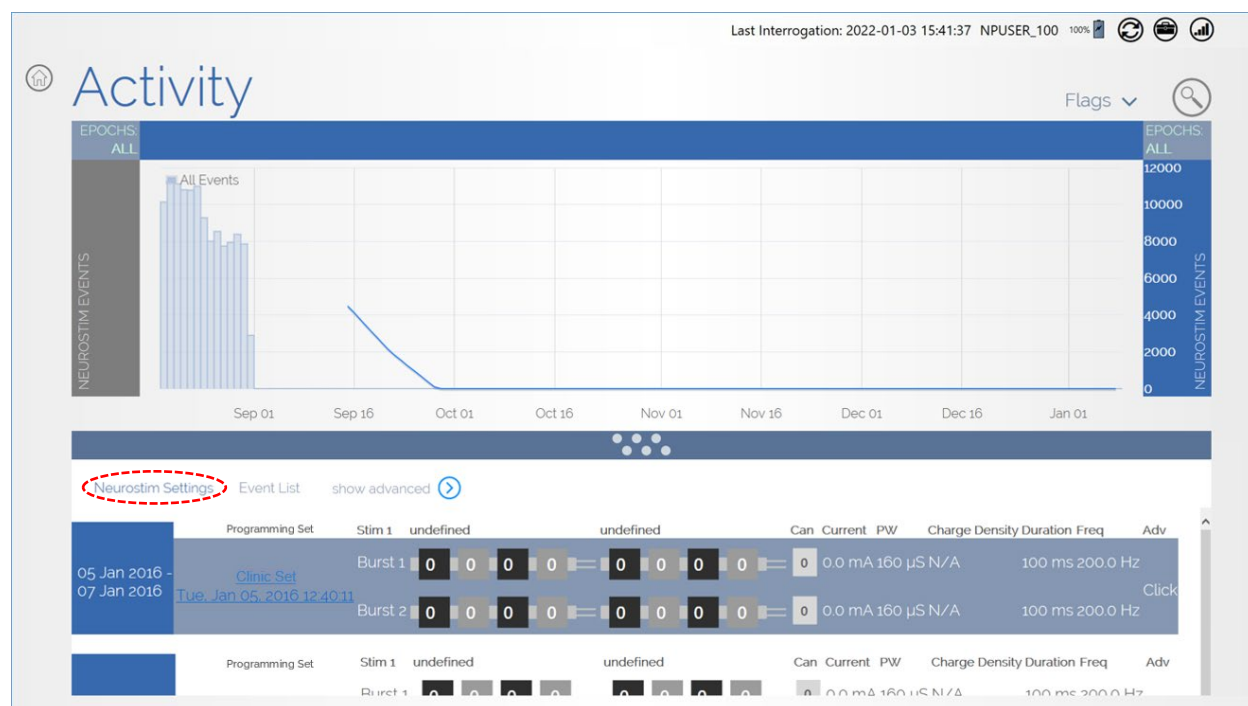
Last Interrogation: 2022-01-03 15:41:37 NPUSER_100 100%

Activity

Flags

EPOCHS: ALL

EPOCHS: ALL

All Events

NEUROSTIM EVENTS

12000
10000
8000
6000
4000
2000
0

NEUROSTIM EVENTS

Sep 01 Sep 16 Oct 01 Oct 16 Nov 01 Nov 16 Dec 01 Dec 16 Jan 01

Neurostim Settings Event List show advanced

| | Programming Set | Stim 1 | undefined | | undefined | | Can | Current | PW | Charge Density | Duration | Freq | Adv |
|---|---|---|---|---|---|---|---|---|---|---|---|---|---|
| 05 Jan 2016 - 07 Jan 2016 | Clinic Set Tue, Jan 05, 2016 12:40:11 | Burst 1 | 0 0 0 0 | | 0 0 0 0 | | 0 | 0.0 mA | 160 µS | N/A | 100 ms | 200.0 Hz | Click |
| | | Burst 2 | 0 0 0 0 | | 0 0 0 0 | | 0 | 0.0 mA | 160 µS | N/A | 100 ms | 200.0 Hz | |

| | Programming Set | Stim 1 | undefined | | undefined | | Can | Current | PW | Charge Density | Duration | Freq | Adv |
|---|---|---|---|---|---|---|---|---|---|---|---|---|---|
| | | Burst 1 | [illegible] | | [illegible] | | 0 | 0.0 mA | 160 µS | N/A | 100 ms | 200.0 Hz | |